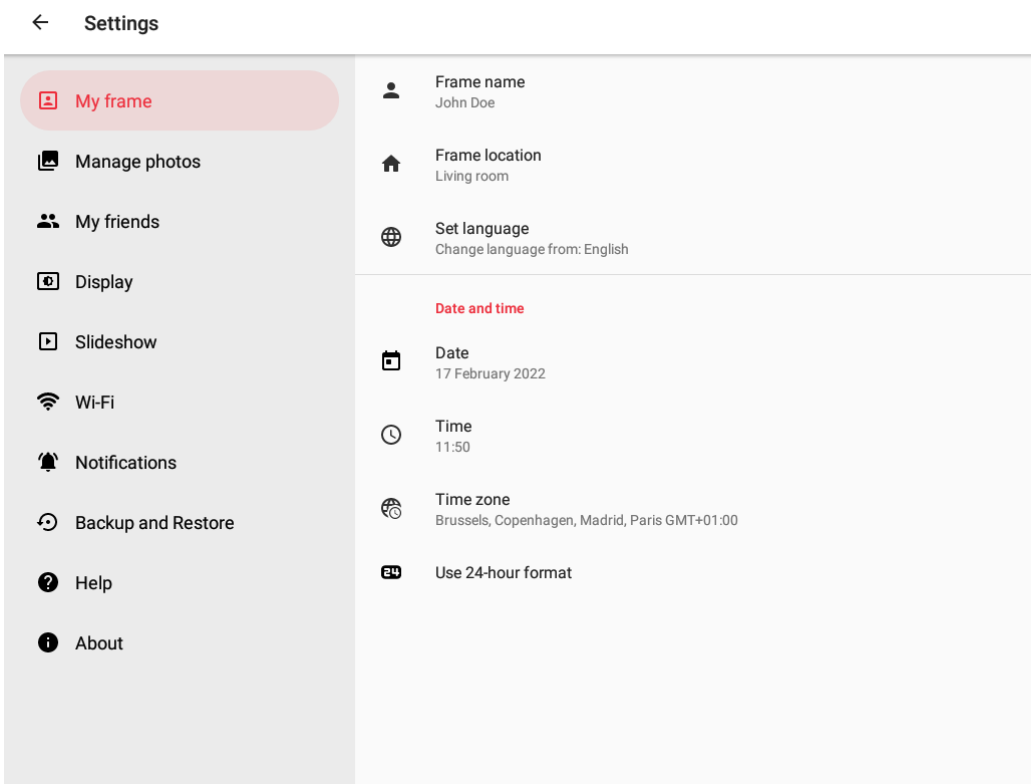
Settings

My frame
Manage photos
My friends
Display
Slideshow
Wi-Fi
Notifications
Backup and Restore
Help
About

Frame name
John Doe

Frame location
Living room

Set language
Change language from: English

Date and time

Date
17 February 2022

Time
11:50

Time zone
Brussels, Copenhagen, Madrid, Paris GMT+01:00

24

Use 24-hour format